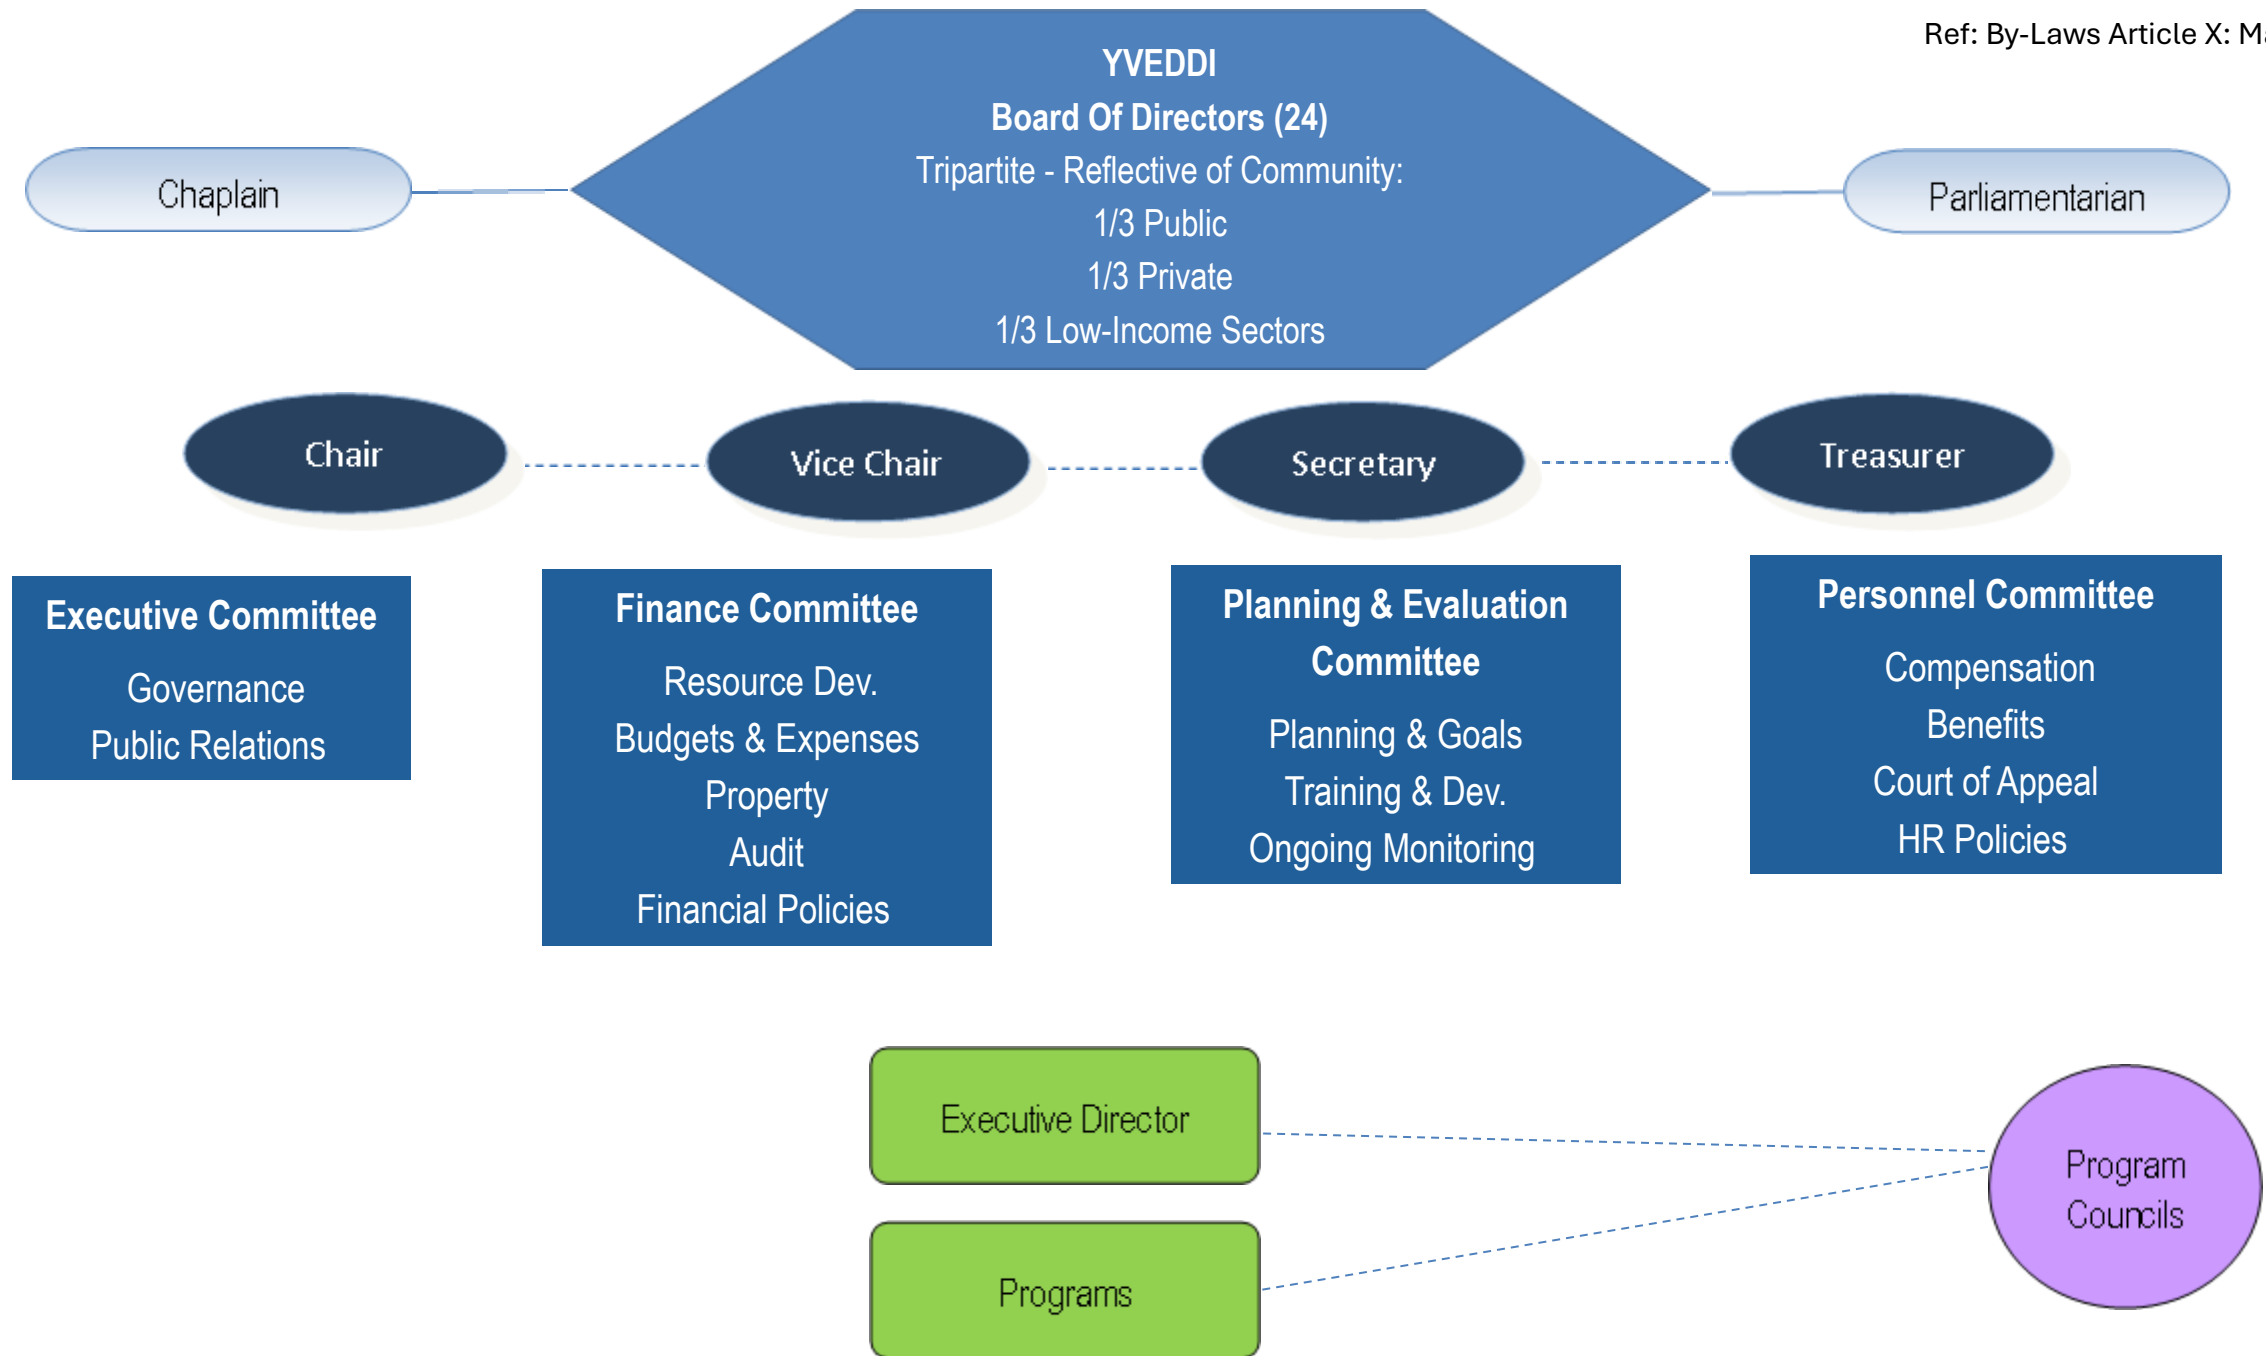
Ref: By-Laws Article X: M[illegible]

YVEDDI
Board Of Directors (24)
Tripartite - Reflective of Community:
1/3 Public
1/3 Private
1/3 Low-Income Sectors

Chaplain

Parliamentarian

Chair

Vice Chair

Secretary

Treasurer

Executive Committee
Governance
Public Relations

Finance Committee
Resource Dev.
Budgets & Expenses
Property
Audit
Financial Policies

Planning & Evaluation Committee
Planning & Goals
Training & Dev.
Ongoing Monitoring

Personnel Committee
Compensation
Benefits
Court of Appeal
HR Policies

Executive Director

Programs

Program Councils